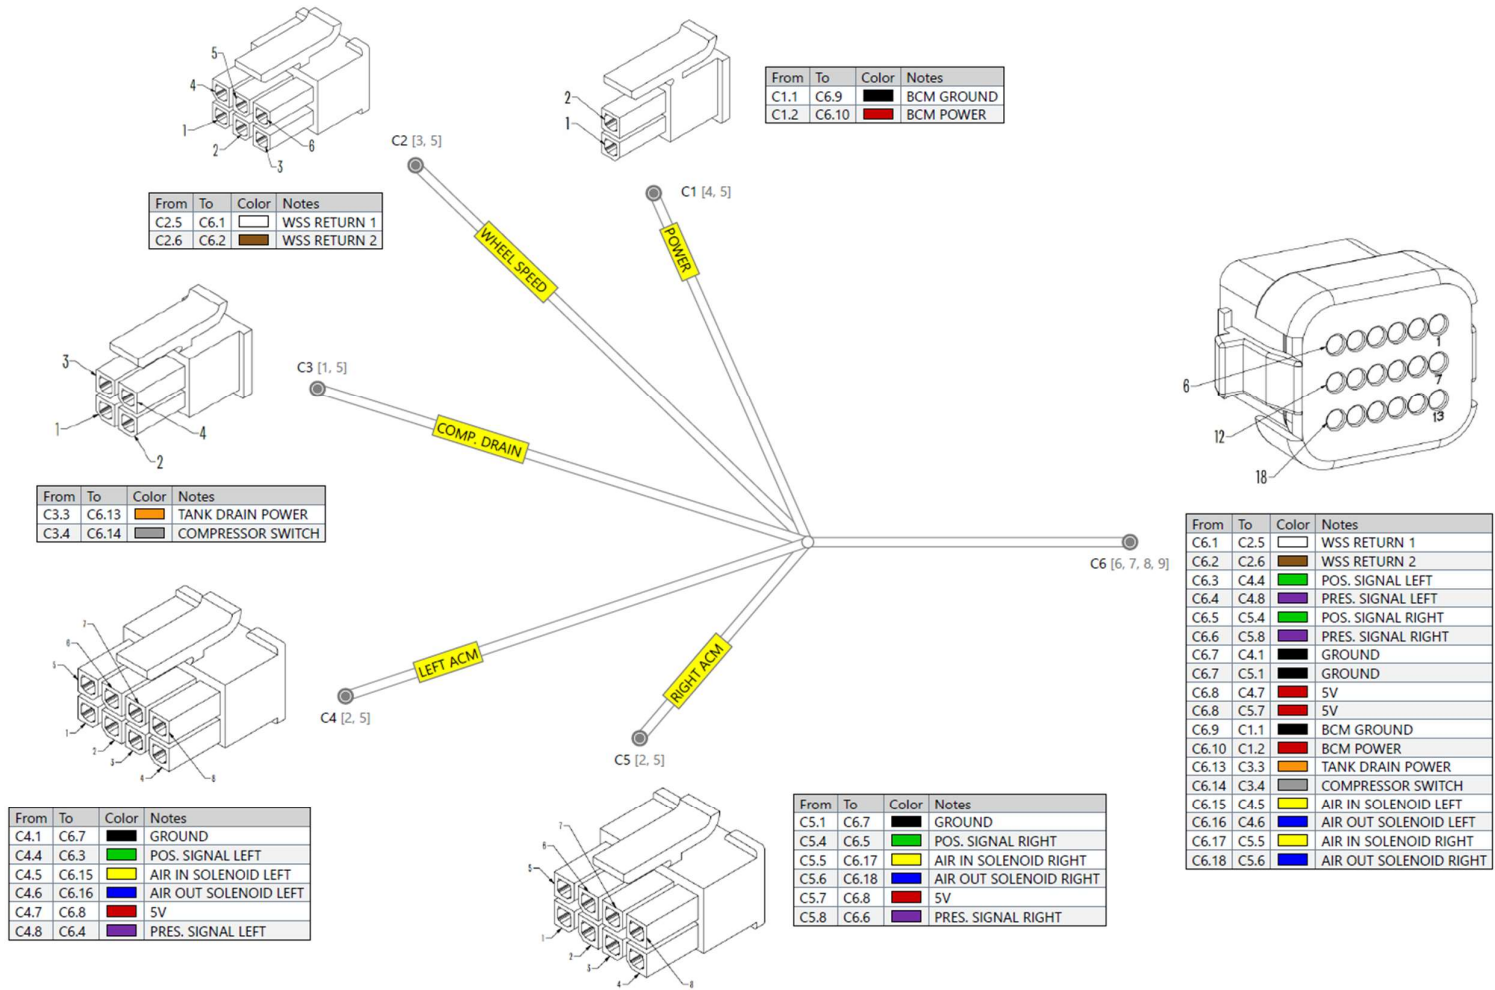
5
4
1
2
3
6

| From | To | Color | Notes |
|---|---|---|---|
| C2.5 | C6.1 | | WSS RETURN 1 |
| C2.6 | C6.2 | | WSS RETURN 2 |

C2 [3, 5]

WHEEL SPEED

2
1

| From | To | Color | Notes |
|---|---|---|---|
| C1.1 | C6.9 | | BCM GROUND |
| C1.2 | C6.10 | | BCM POWER |

C1 [4, 5]

POWER

3
1
4
2

C3 [1, 5]

COMP. DRAIN

| From | To | Color | Notes |
|---|---|---|---|
| C3.3 | C6.13 | | TANK DRAIN POWER |
| C3.4 | C6.14 | | COMPRESSOR SWITCH |

6
1
7
12
13
18

| From | To | Color | Notes |
|---|---|---|---|
| C6.1 | C2.5 | | WSS RETURN 1 |
| C6.2 | C2.6 | | WSS RETURN 2 |
| C6.3 | C4.4 | | POS. SIGNAL LEFT |
| C6.4 | C4.8 | | PRES. SIGNAL LEFT |
| C6.5 | C5.4 | | POS. SIGNAL RIGHT |
| C6.6 | C5.8 | | PRES. SIGNAL RIGHT |
| C6.7 | C4.1 | | GROUND |
| C6.7 | C5.1 | | GROUND |
| C6.8 | C4.7 | | 5V |
| C6.8 | C5.7 | | 5V |
| C6.9 | C1.1 | | BCM GROUND |
| C6.10 | C1.2 | | BCM POWER |
| C6.13 | C3.3 | | TANK DRAIN POWER |
| C6.14 | C3.4 | | COMPRESSOR SWITCH |
| C6.15 | C4.5 | | AIR IN SOLENOID LEFT |
| C6.16 | C4.6 | | AIR OUT SOLENOID LEFT |
| C6.17 | C5.5 | | AIR IN SOLENOID RIGHT |
| C6.18 | C5.6 | | AIR OUT SOLENOID RIGHT |

C6 [6, 7, 8, 9]

7
6
5
1
2
3
4
8

LEFT ACM

C4 [2, 5]

RIGHT ACM

C5 [2, 5]

| From | To | Color | Notes |
|---|---|---|---|
| C4.1 | C6.7 | | GROUND |
| C4.4 | C6.3 | | POS. SIGNAL LEFT |
| C4.5 | C6.15 | | AIR IN SOLENOID LEFT |
| C4.6 | C6.16 | | AIR OUT SOLENOID LEFT |
| C4.7 | C6.8 | | 5V |
| C4.8 | C6.4 | | PRES. SIGNAL LEFT |

7
6
5
1
2
3
4
8

| From | To | Color | Notes |
|---|---|---|---|
| C5.1 | C6.7 | | GROUND |
| C5.4 | C6.5 | | POS. SIGNAL RIGHT |
| C5.5 | C6.17 | | AIR IN SOLENOID RIGHT |
| C5.6 | C6.18 | | AIR OUT SOLENOID RIGHT |
| C5.7 | C6.8 | | 5V |
| C5.8 | C6.6 | | PRES. SIGNAL RIGHT |